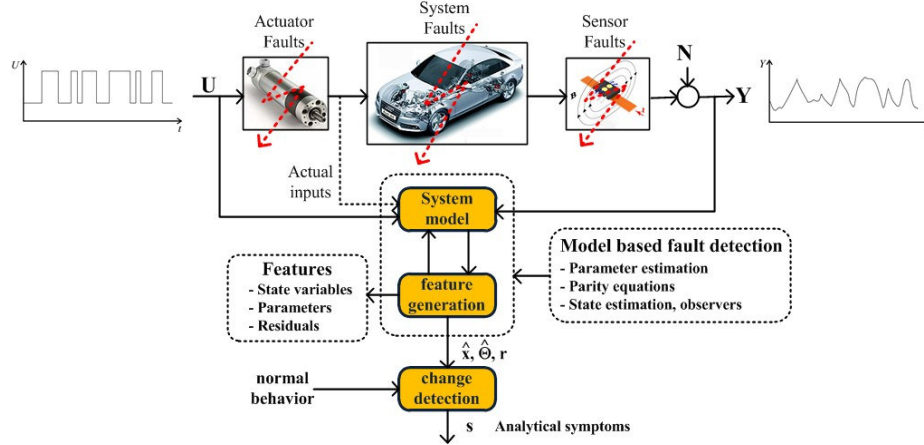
U

t

Actuator Faults

System Faults

Sensor Faults

N

Y

Y

U

Actual inputs

System model

feature generation

Features
- State variables
- Parameters
- Residuals

Model based fault detection
- Parameter estimation
- Parity equations
- State estimation, observers

$\hat{x}$, $\hat{\Theta}$, r

normal behavior

change detection

s Analytical symptoms